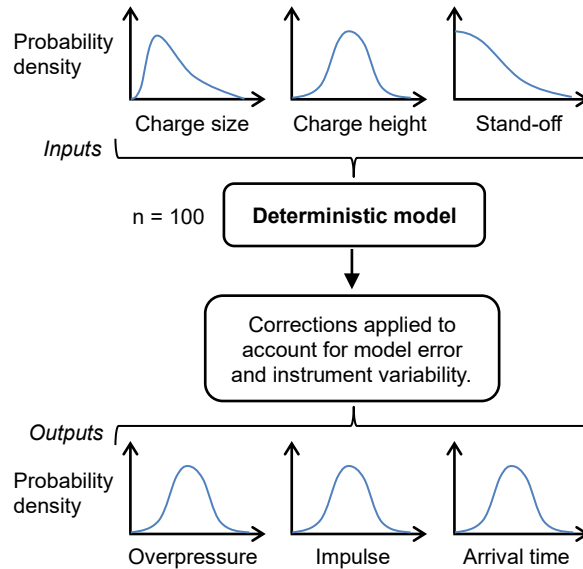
Probability density

Charge size

Charge height

Stand-off

Inputs

n = 100

Deterministic model

Corrections applied to account for model error and instrument variability.

Outputs

Probability density

Overpressure

Impulse

Arrival time